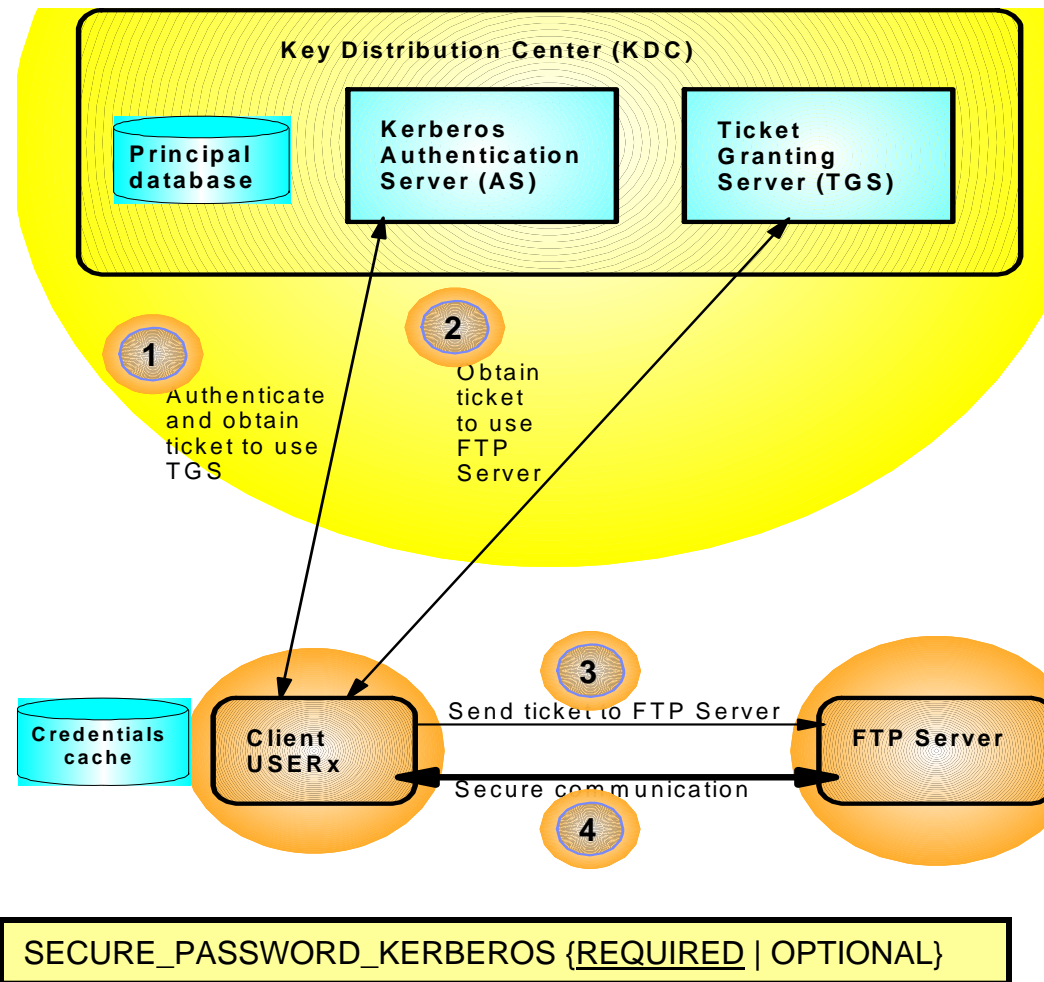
Key Distribution Center (KDC)

Principal database

Kerberos Authentication Server (AS)

Ticket Granting Server (TGS)

1

Authenticate and obtain ticket to use TGS

2

Obtain ticket to use FTP Server

3

Send ticket to FTP Server

Credentials cache

Client USERx

FTP Server

Secure communication

4

SECURE_PASSWORD_KERBEROS {REQUIRED | OPTIONAL}